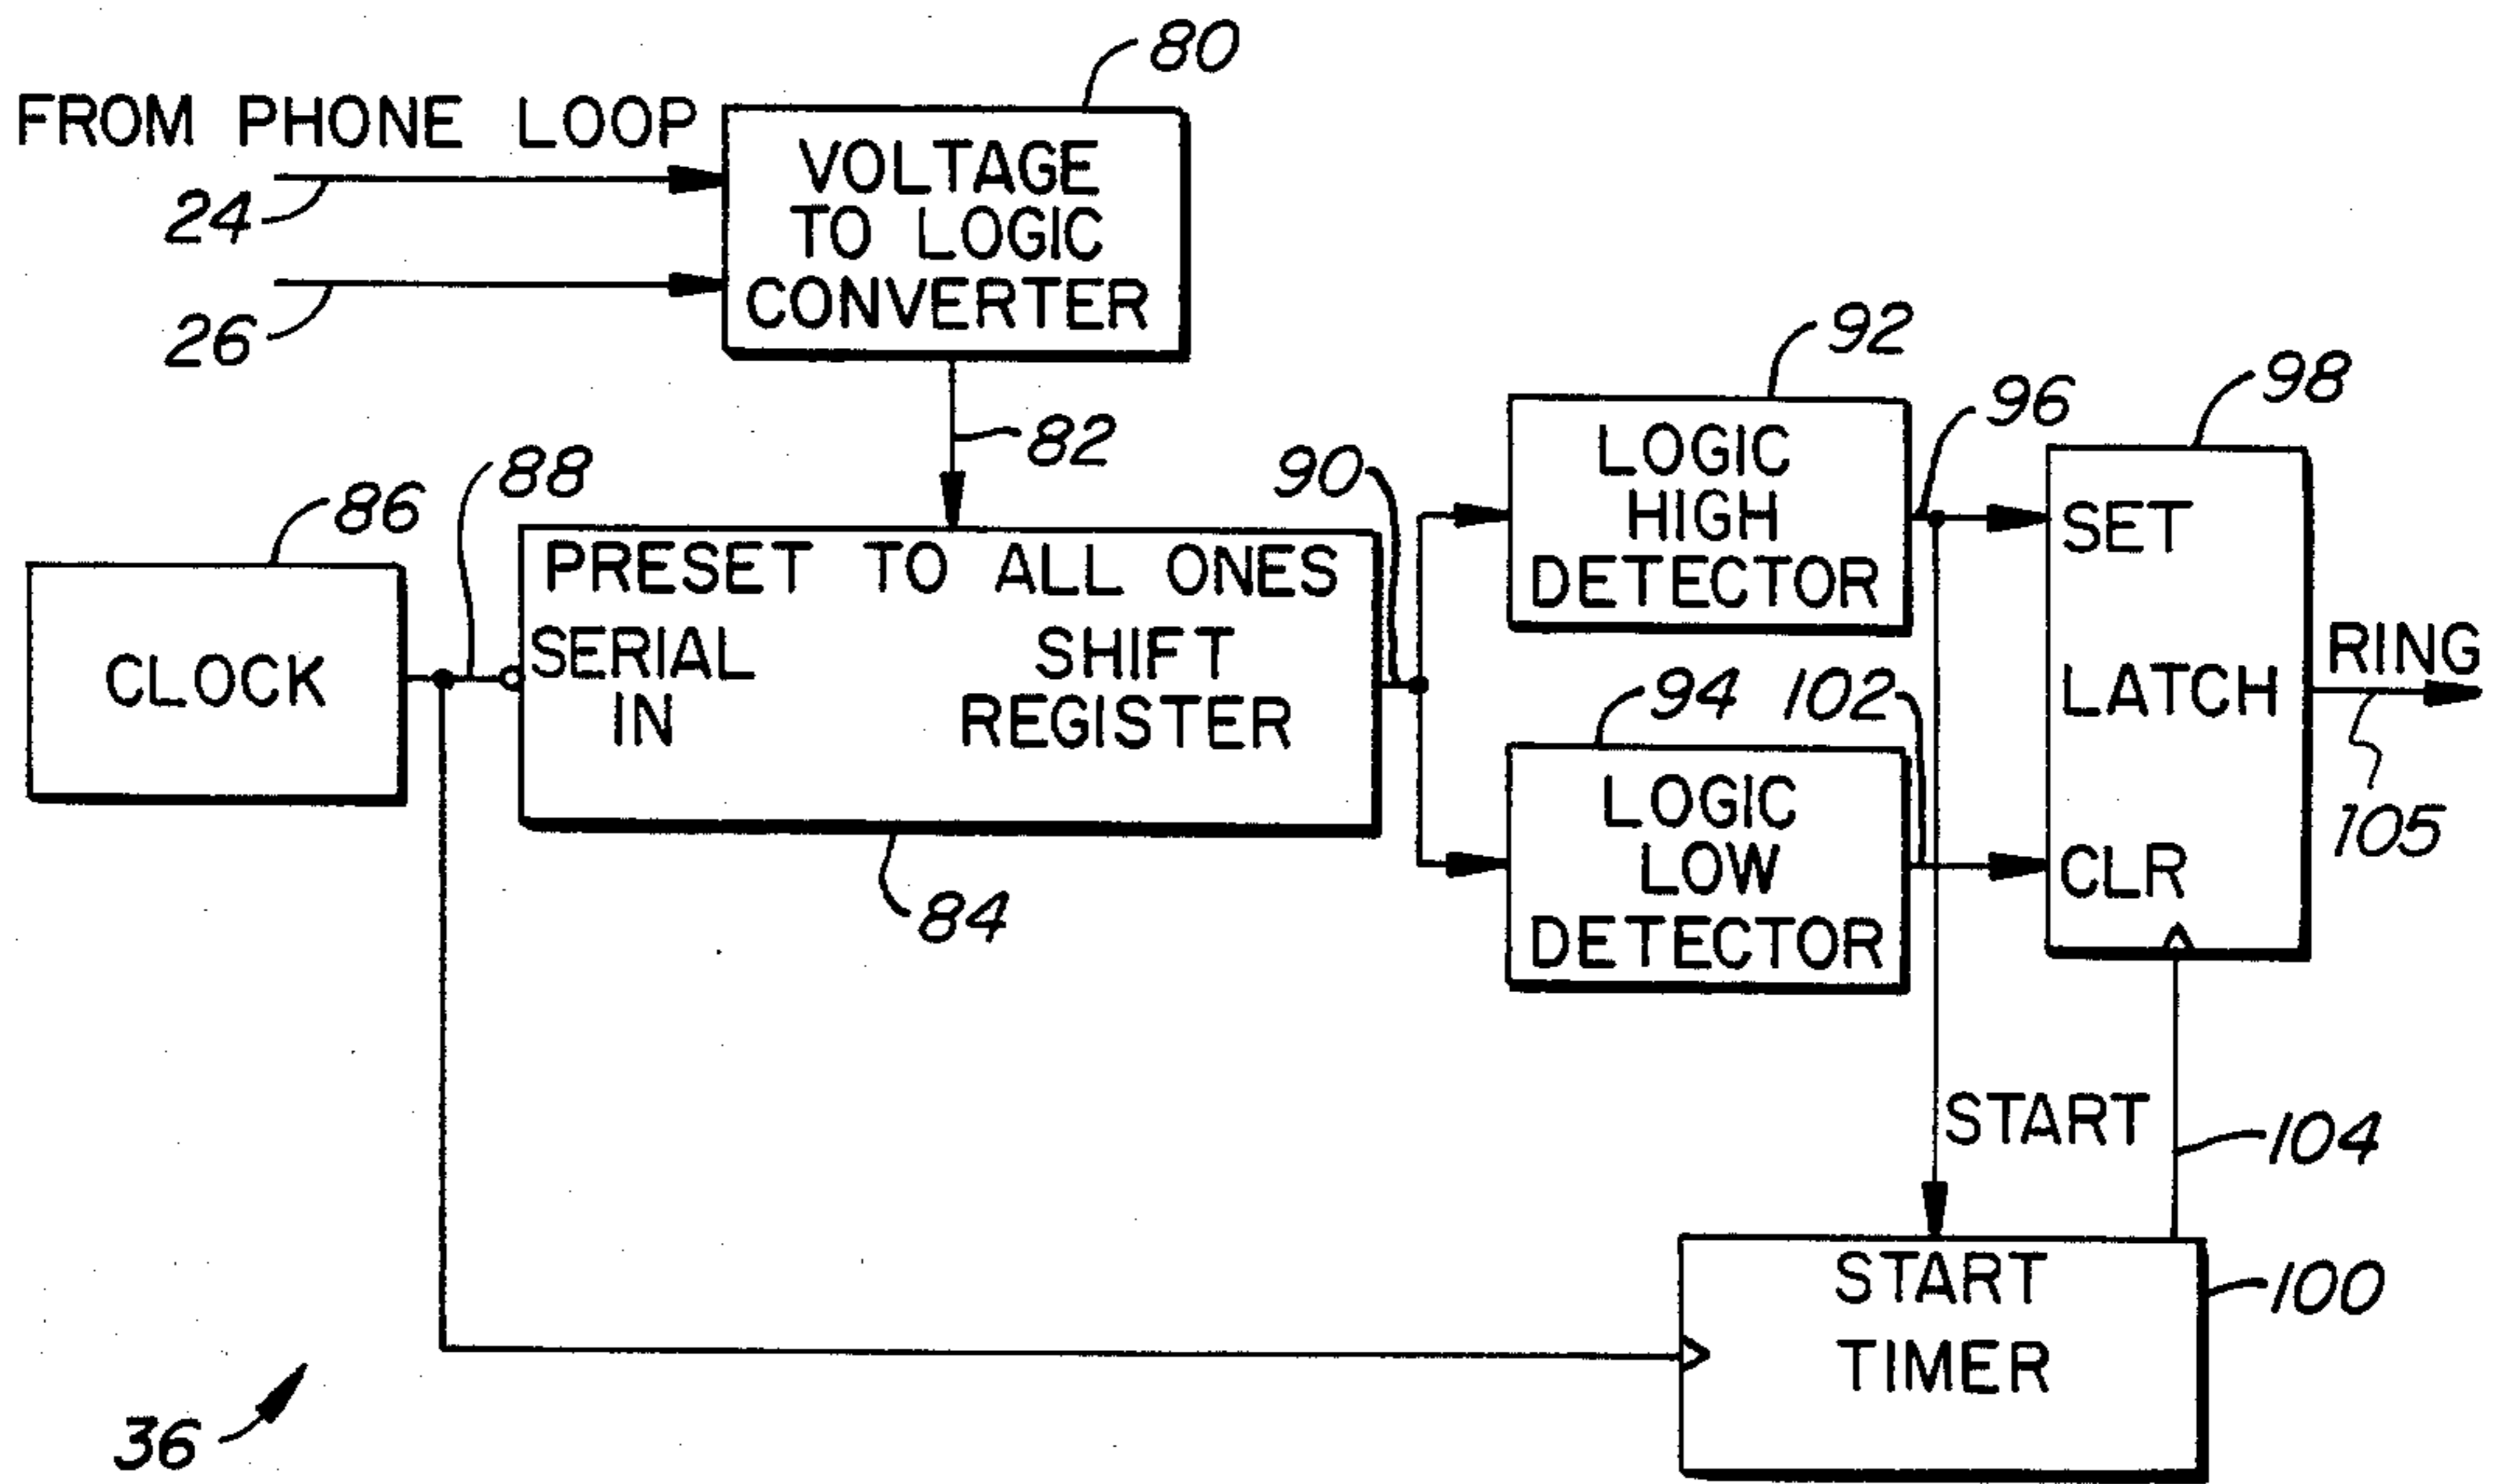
80
FROM PHONE LOOP
VOLTAGE TO LOGIC CONVERTER
24
26
82
92
96
98
88
90
LOGIC HIGH DETECTOR
SET
86
PRESET TO ALL ONES
CLOCK
SERIAL IN
SHIFT REGISTER
RING
LATCH
94
102
LOGIC LOW DETECTOR
105
CLR
84
START
104
START TIMER
100
36